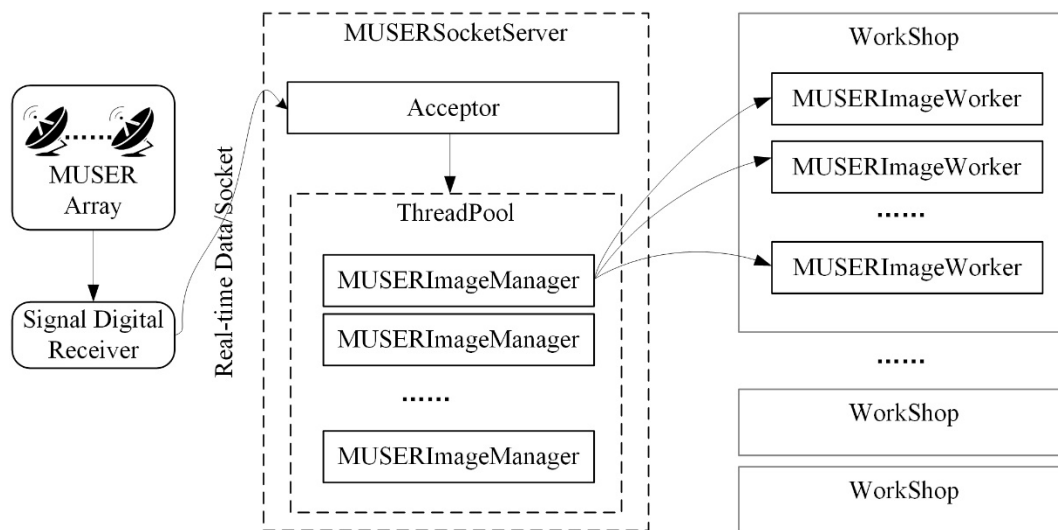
MUSER Array

Signal Digital Receiver

Real-time Data/Socket

MUSERSocketServer

Acceptor

ThreadPool

MUSERImageManager

MUSERImageManager

......

MUSERImageManager

WorkShop

MUSERImageWorker

MUSERImageWorker

......

MUSERImageWorker

......

WorkShop

WorkShop